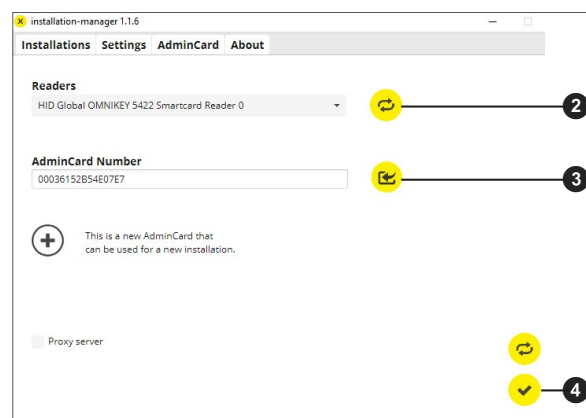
installation-manager 1.1.6

Installations Settings AdminCard About

Readers

HID Global OMNIKEY 5422 Smartcard Reader 0

2

AdminCard Number

00036152B54E07E7

3

This is a new AdminCard that can be used for a new installation.

Proxy server

4